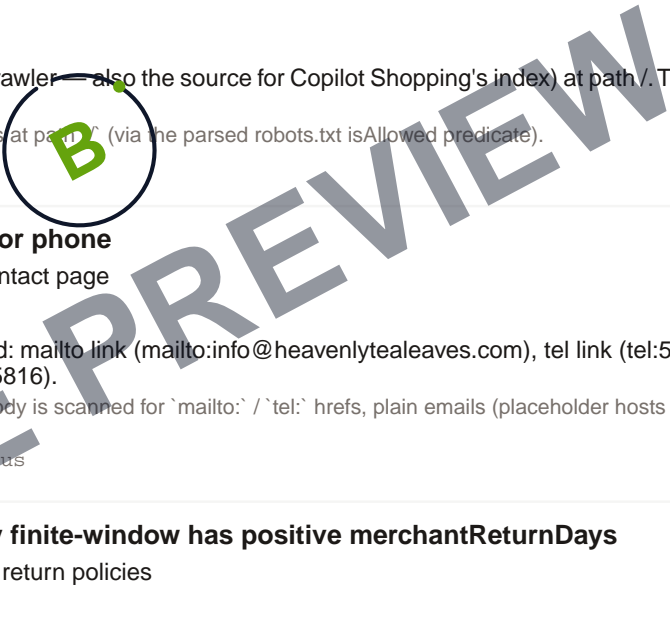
awler — also the source for Copilot Shopping's index) at path /. T

s at path `/` (via the parsed robots.txt isAllowed predicate).

or phone

ntact page

d: mailto link (mailto:info@heavenlytealeaves.com), tel link (tel:5 5816).

dy is scanned for `mailto:` / `tel:` hrefs, plain emails (placeholder hosts

us

finite-window has positive merchantReturnDays

return policies

PREVIEW

B